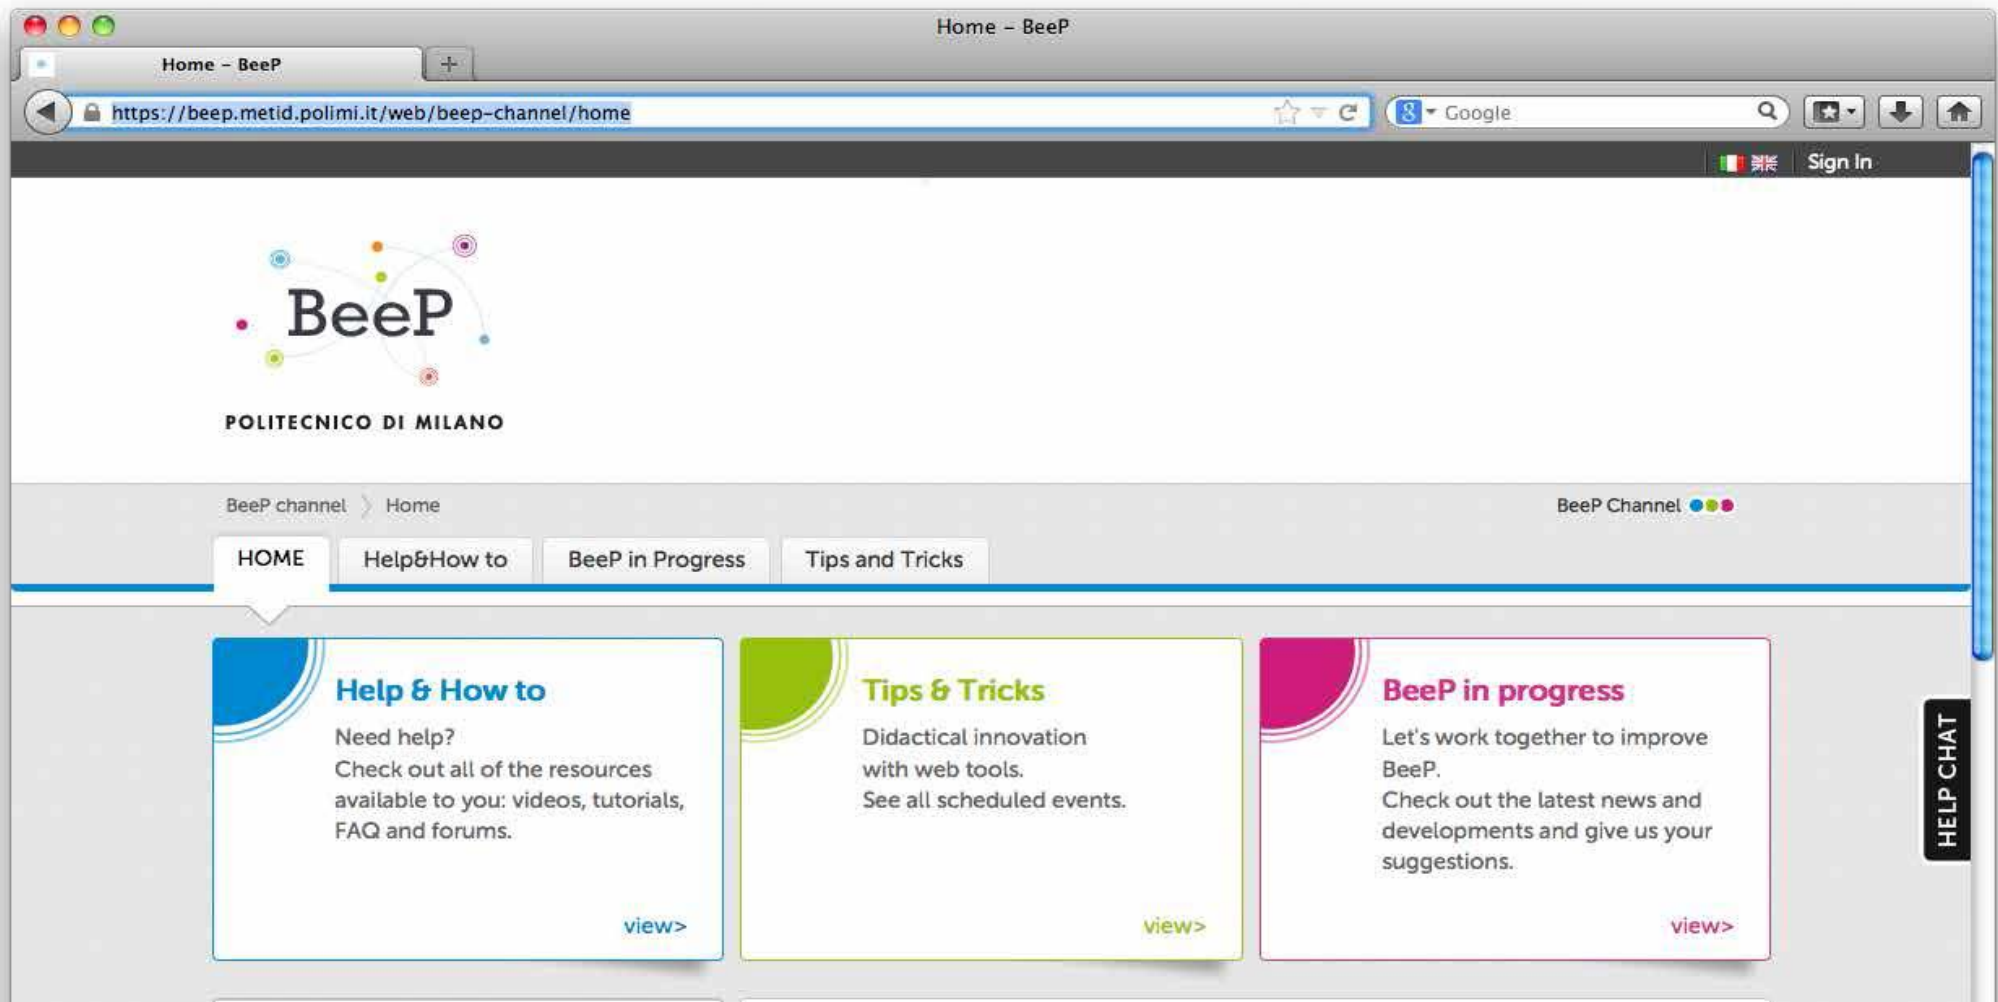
Home - BeeP

Home - BeeP

https://beep.metid.polimi.it/web/beep-channel/home

Google

Sign In

BeeP

POLITECNICO DI MILANO

BeeP channel Home

BeeP Channel

HOME Help&How to BeeP in Progress Tips and Tricks

Help & How to

Need help?
Check out all of the resources available to you: videos, tutorials, FAQ and forums.

view>

Tips & Tricks

Didactical innovation with web tools.
See all scheduled events.

view>

BeeP in progress

Let's work together to improve BeeP.
Check out the latest news and developments and give us your suggestions.

view>

HELP CHAT